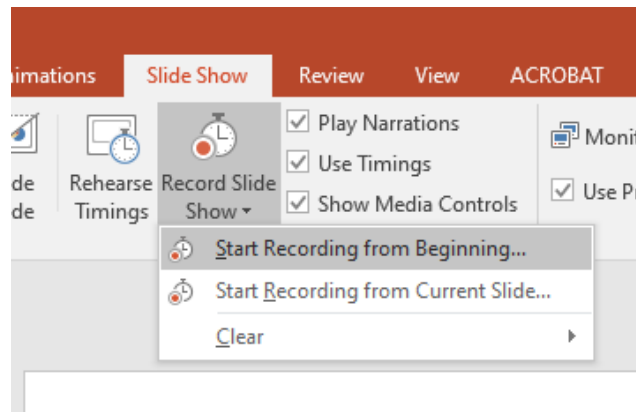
nimations Slide Show Review View ACROBAT

de
de

Rehearse Timings

Record Slide Show

Play Narrations
Use Timings
Show Media Controls

Moni
Use P

Start Recording from Beginning...
Start Recording from Current Slide...
Clear